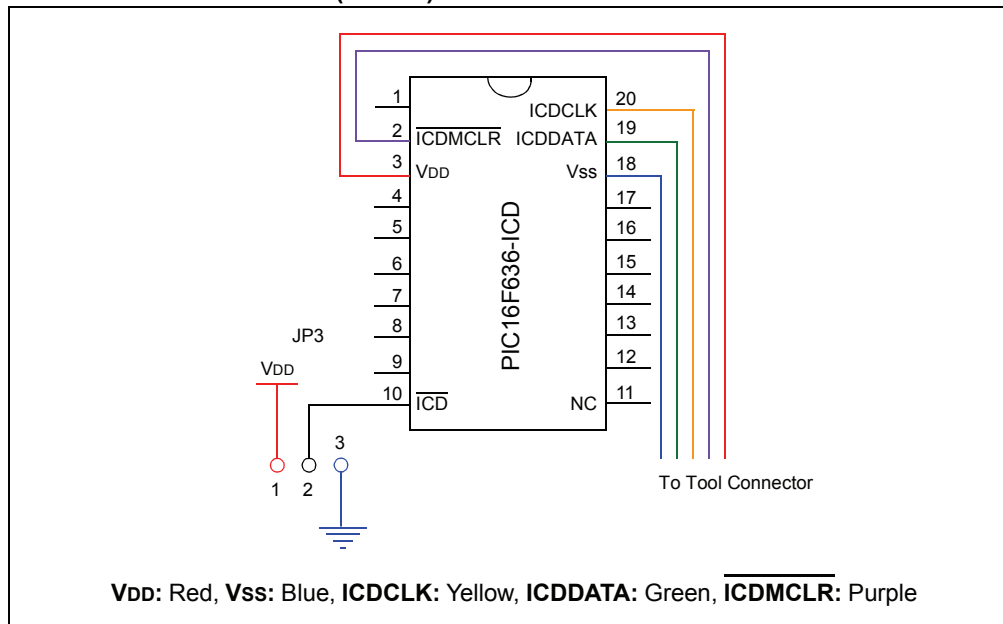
1
2 $\overline{\text{ICDMCLR}}$
3 VDD
4
5
6
7
8
9
10 $\overline{\text{ICD}}$

ICDCLK 20
ICDDATA 19
Vss 18
17
16
15
14
13
12
NC 11

PIC16F636-ICD

JP3
VDD
1 2 3

To Tool Connector

VDD: Red, VSS: Blue, ICDCLK: Yellow, ICDDATA: Green, $\overline{\text{ICDMCLR}}$: Purple